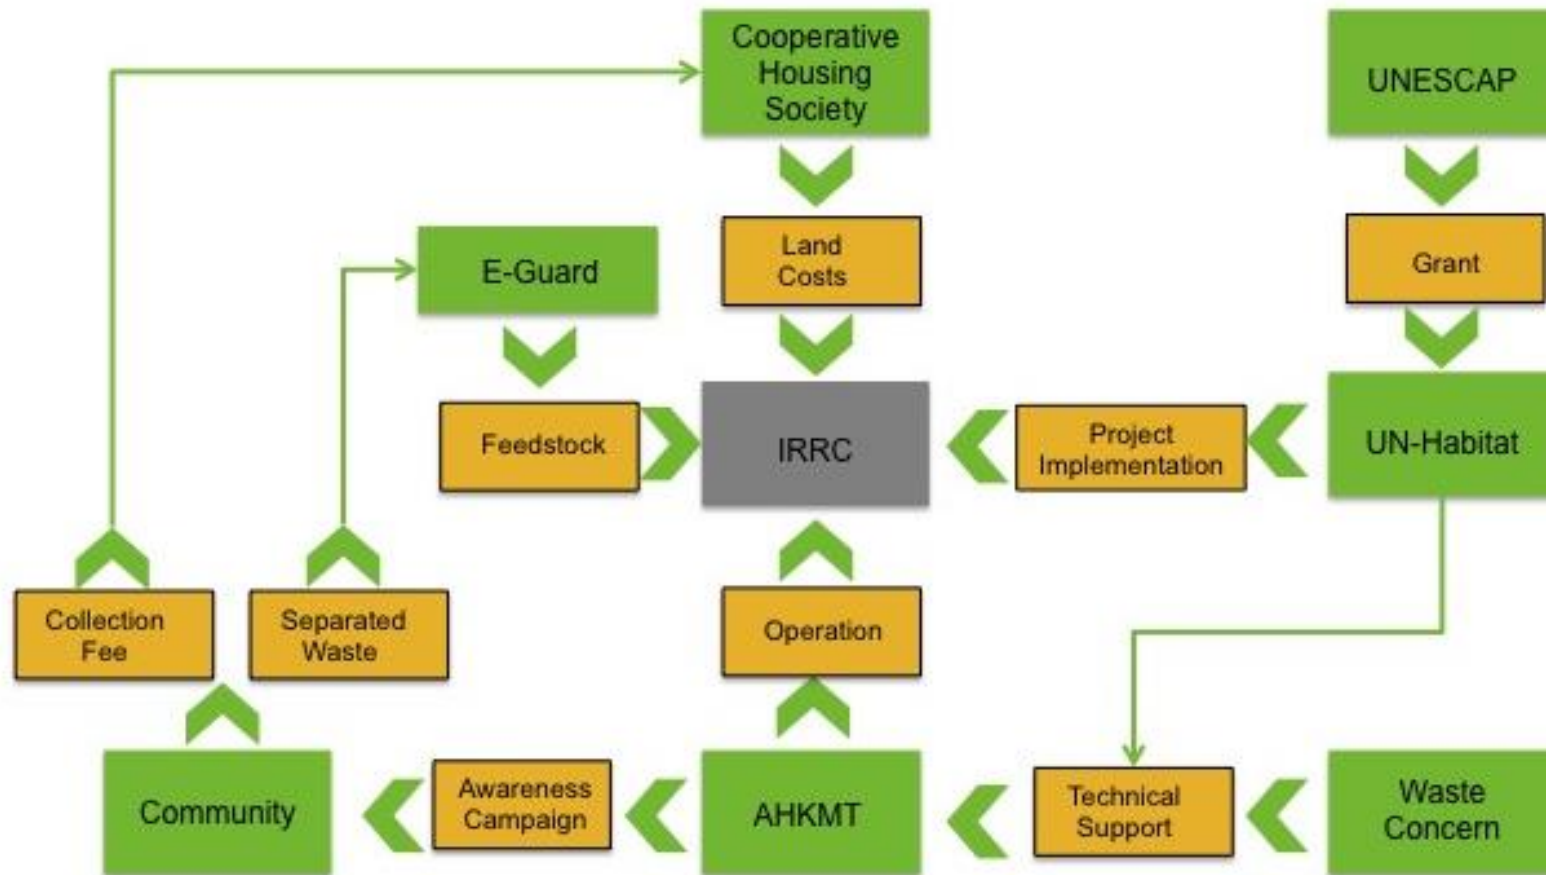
Cooperative Housing Society

UNESCAP

Land Costs

Grant

E-Guard

Feedstock

IRRC

Project Implementation

UN-Habitat

Collection Fee

Separated Waste

Operation

Community

Awareness Campaign

AHKMT

Technical Support

Waste Concern